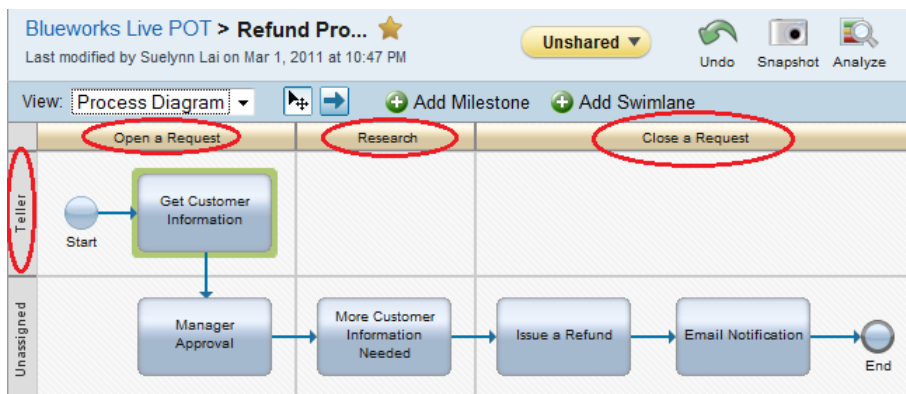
Blueworks Live POT > Refund Pro...
Last modified by Suelynn Lai on Mar 1, 2011 at 10:47 PM

Unshared ▼

Undo Snapshot Analyze

View: Process Diagram ▼ Add Milestone Add Swimlane

Open a Request | Research | Close a Request

Teller

Start

Get Customer Information

Unassigned

Manager Approval

More Customer Information Needed

Issue a Refund

Email Notification

End